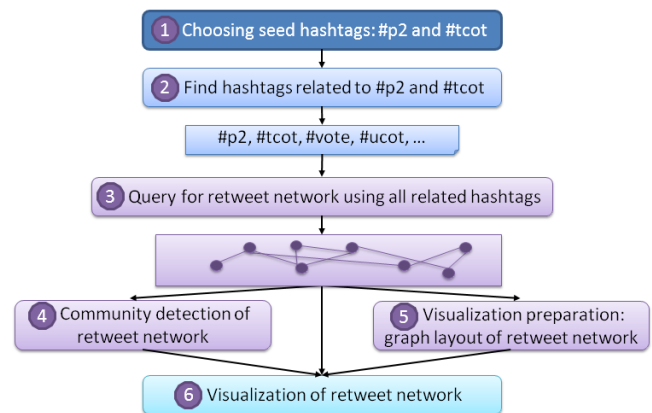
1 Choosing seed hashtags: #p2 and #tcot

2 Find hashtags related to #p2 and #tcot

#p2, #tcot, #vote, #ucot, ...

3 Query for retweet network using all related hashtags

4 Community detection of retweet network

5 Visualization preparation: graph layout of retweet network

6 Visualization of retweet network